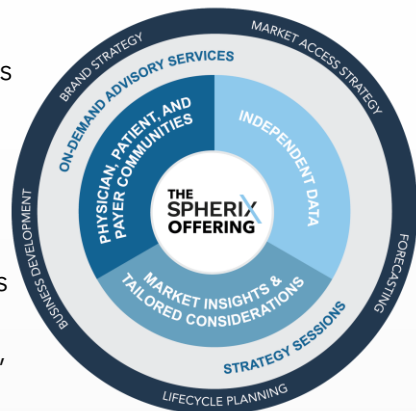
s

s

,

BRAND STRATEGY
MARKET ACCESS STRATEGY
FORECASTING
LIFECYCLE PLANNING
BUSINESS DEVELOPMENT

ON-DEMAND ADVISORY SERVICES
STRATEGY SESSIONS

PHYSICIAN, PATIENT, AND PAYER COMMUNITIES
INDEPENDENT DATA
MARKET INSIGHTS & TAILORED CONSIDERATIONS

THE SPHERIX OFFERING